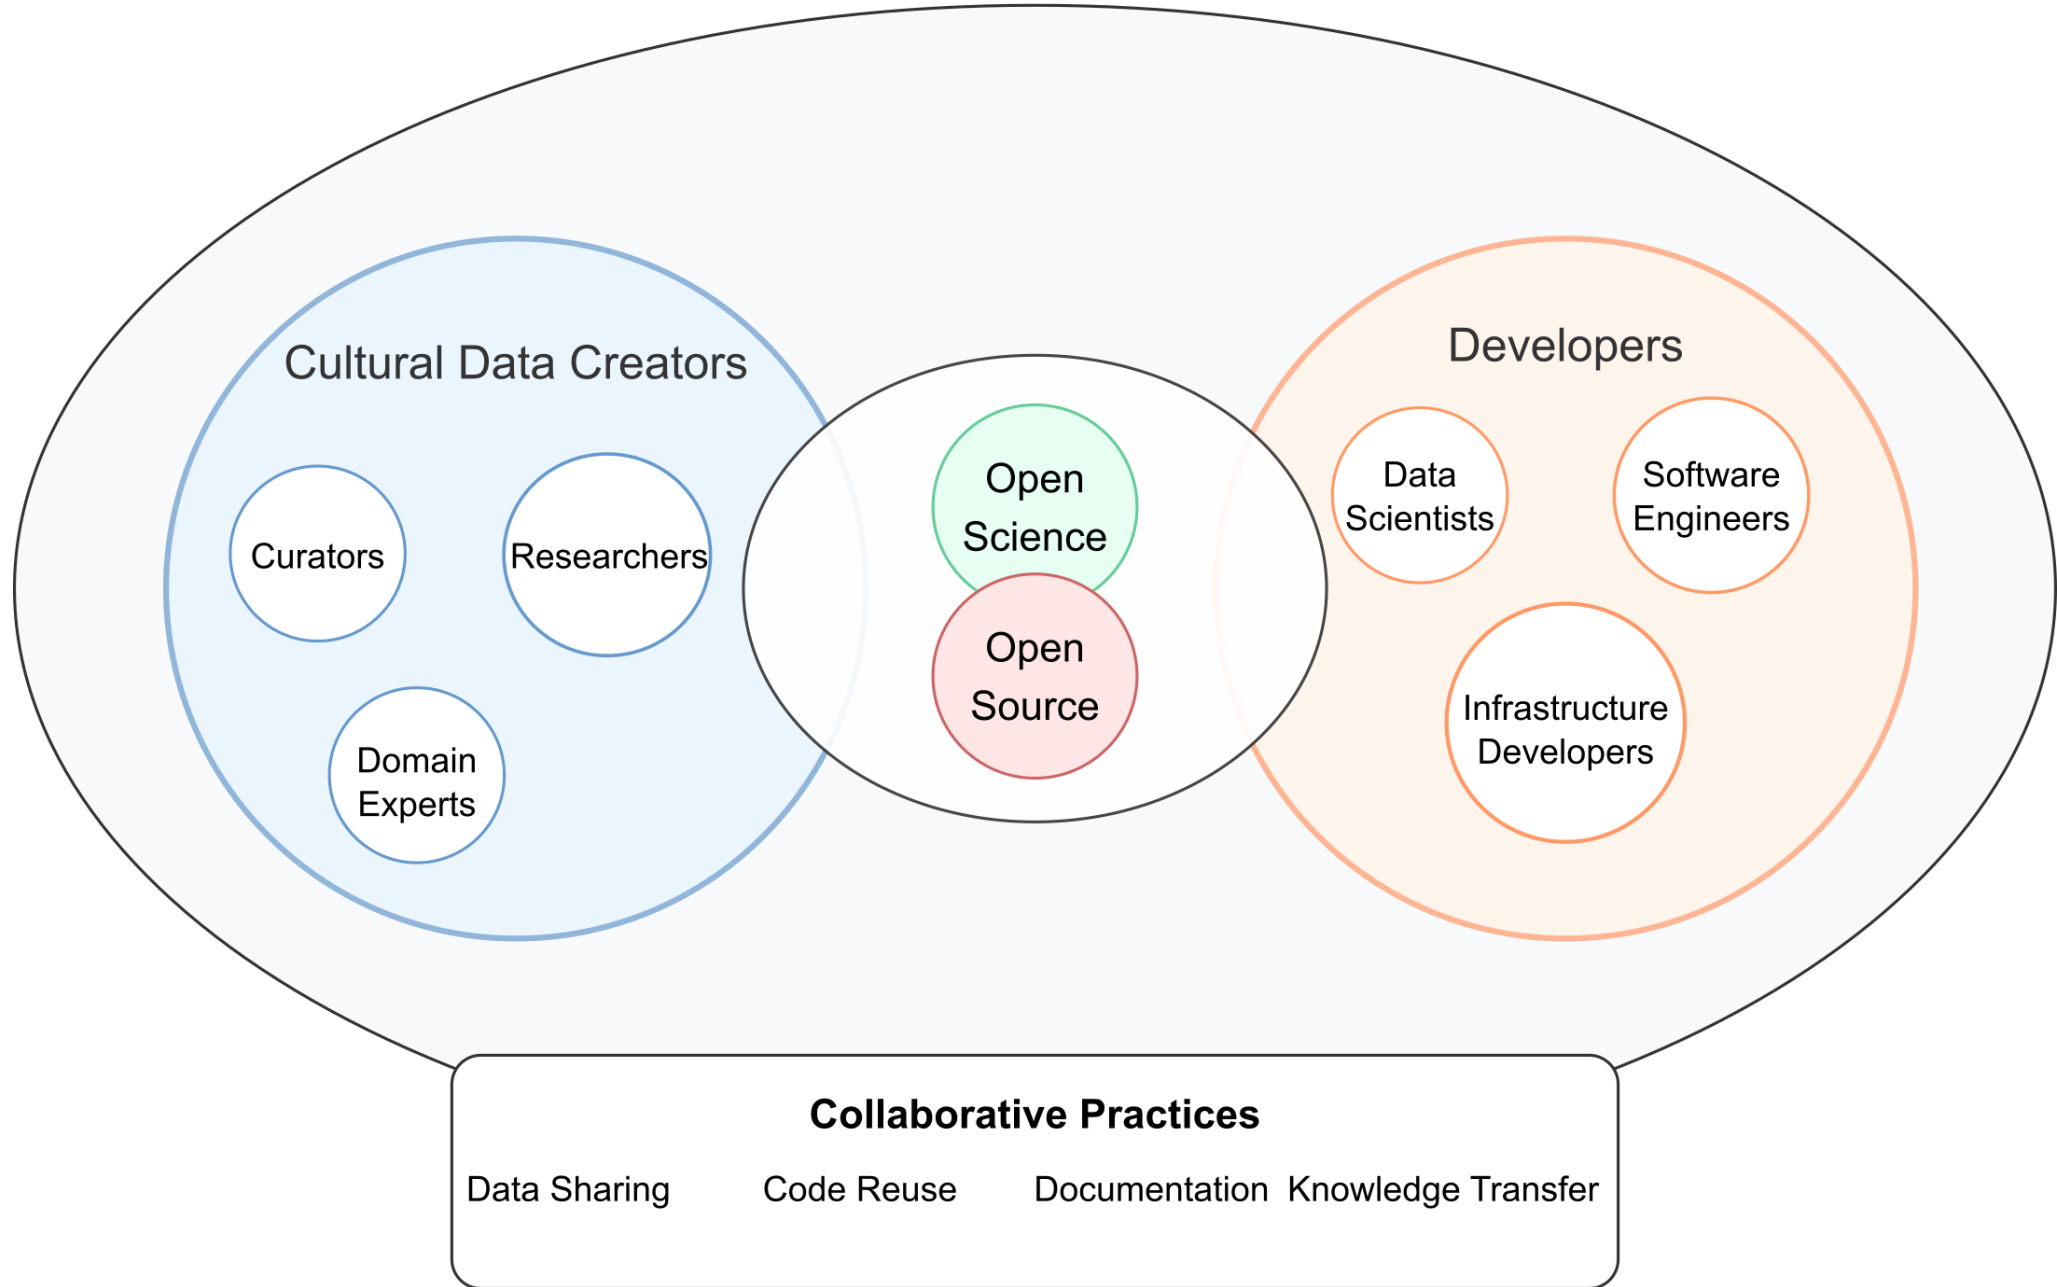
Cultural Data Creators

Curators

Researchers

Domain Experts

Open Science

Open Source

Developers

Data Scientists

Software Engineers

Infrastructure Developers

**Collaborative Practices**

Data Sharing Code Reuse Documentation Knowledge Transfer